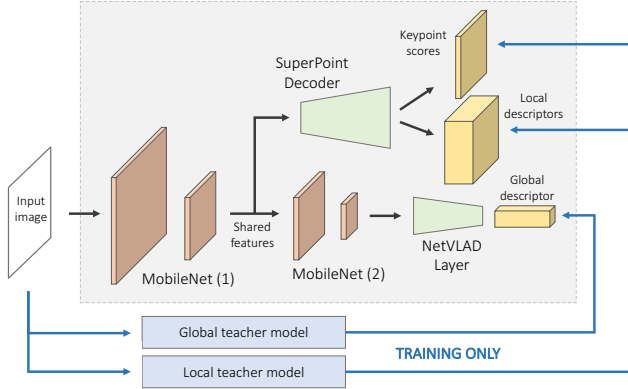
Keypoint scores

SuperPoint Decoder

Local descriptors

Input image

Shared features

Global descriptor

MobileNet (1)

MobileNet (2)

NetVLAD Layer

Global teacher model

TRAINING ONLY

Local teacher model